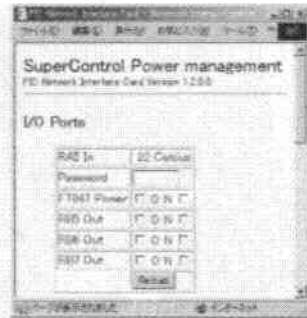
SuperControl Power management
PIC Network Interface Card Version 1.2.0.0

I/O Ports

| RA5 In | 22 Celcius |
|---|---|
| Password | |
| FT847 Power | ☐ O N ☐ |
| RB5 Out | ☐ O N ☐ |
| RB6 Out | ☐ O N ☐ |
| RB7 Out | ☐ O N ☐ |
| | Reload |

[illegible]
インターネット